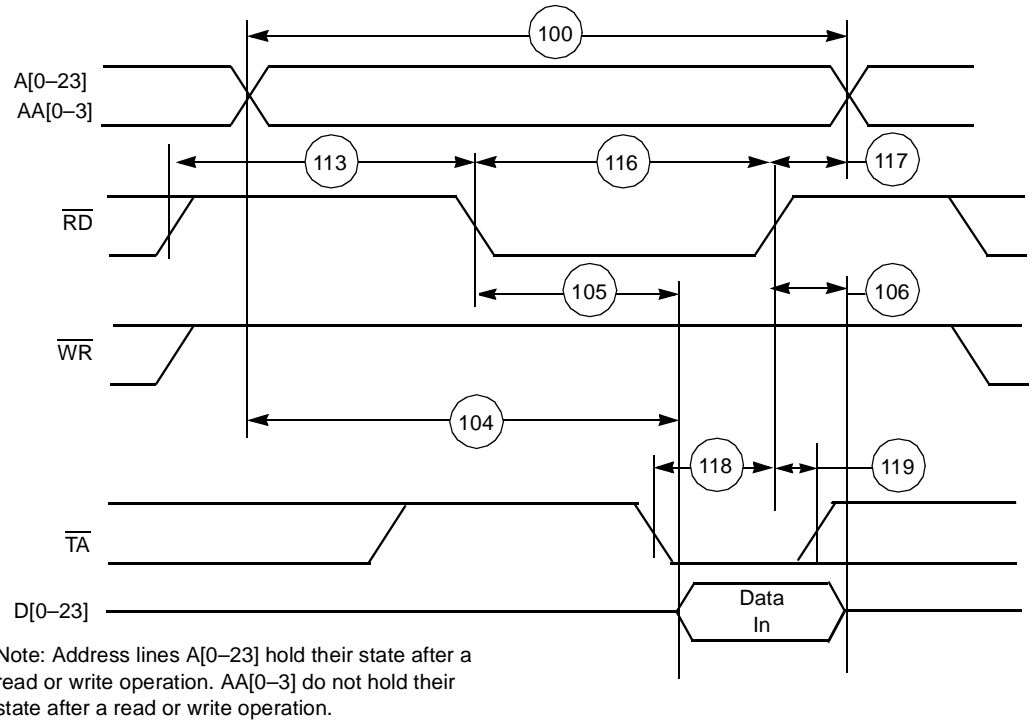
100

A[0–23]
AA[0–3]

113

116

117

$\overline{RD}$

105

106

$\overline{WR}$

104

118

119

$\overline{TA}$

D[0–23]

Data In

Note: Address lines A[0–23] hold their state after a read or write operation. AA[0–3] do not hold their state after a read or write operation.